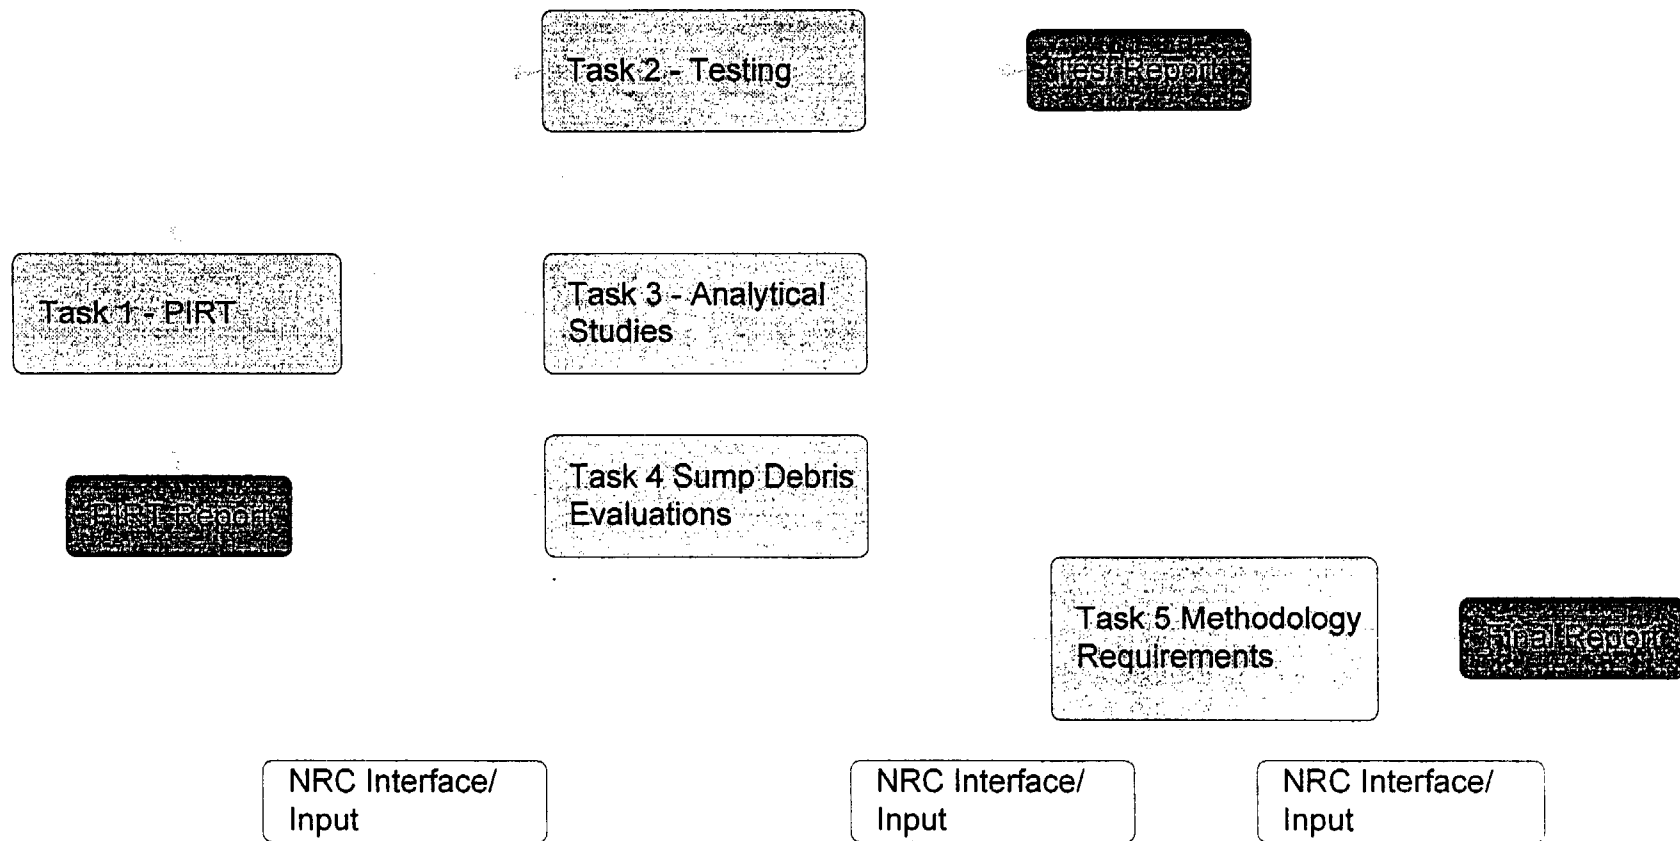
Task 2 - Testing

Test Report

Task 1 - PIRT

Task 3 - Analytical Studies

PIRT Report

Task 4 Sump Debris Evaluations

Task 5 Methodology Requirements

Final Report

NRC Interface/ Input

NRC Interface/ Input

NRC Interface/ Input